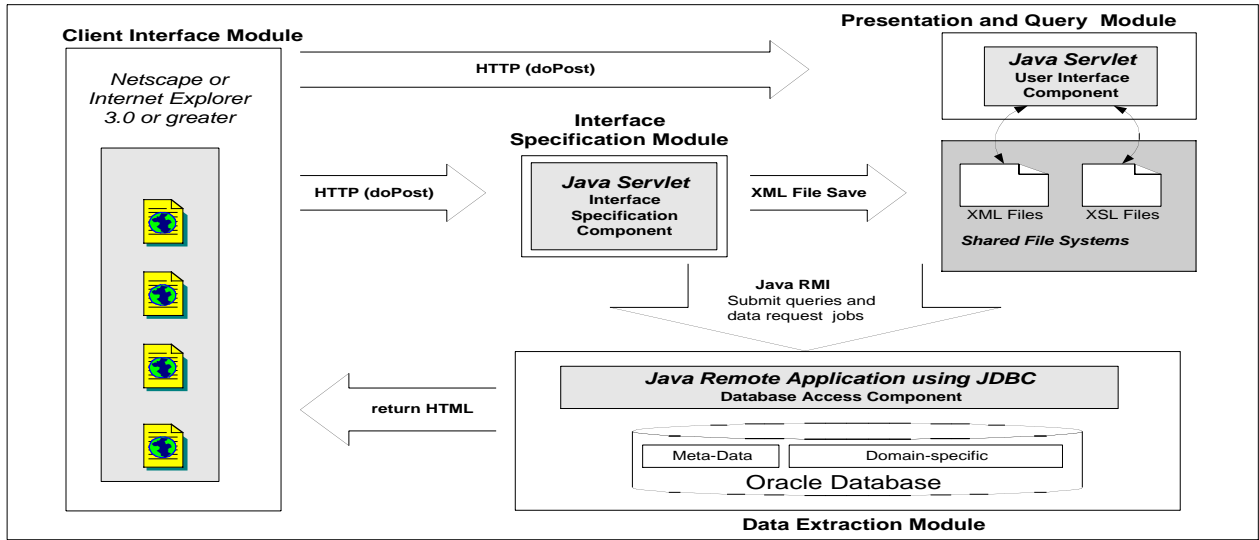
Client Interface Module

Netscape or Internet Explorer 3.0 or greater

HTTP (doPost)

Presentation and Query Module

Java Servlet
User Interface Component

Interface Specification Module

HTTP (doPost)

Java Servlet
Interface Specification Component

XML File Save

XML Files

XSL Files

Shared File Systems

Java RMI
Submit queries and data request jobs

return HTML

Java Remote Application using JDBC
Database Access Component

Meta-Data

Domain-specific

Oracle Database

Data Extraction Module